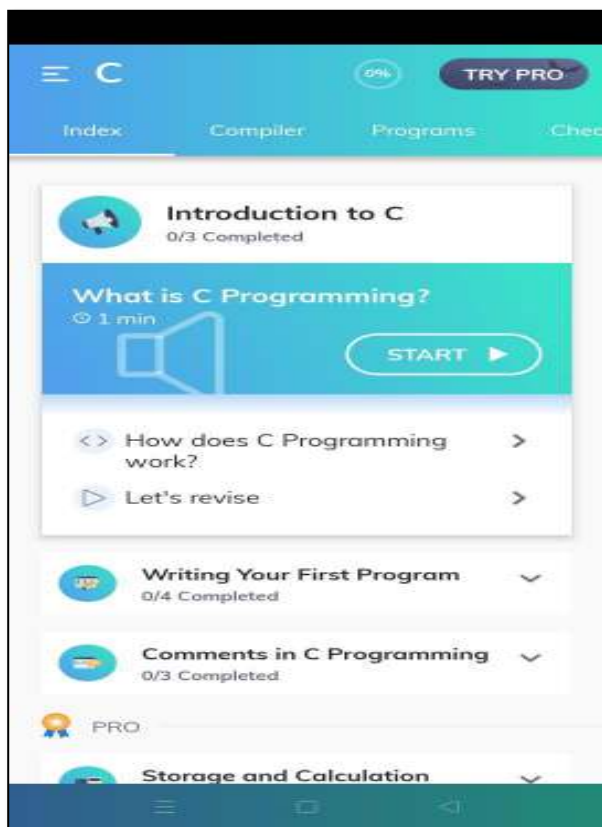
C

0%

TRY PRO

Index Compiler Programs Chec

Introduction to C
0/3 Completed

What is C Programming?
1 min

START

How does C Programming work?

Let's revise

Writing Your First Program
0/4 Completed

Comments in C Programming
0/3 Completed

PRO

Storage and Calculation